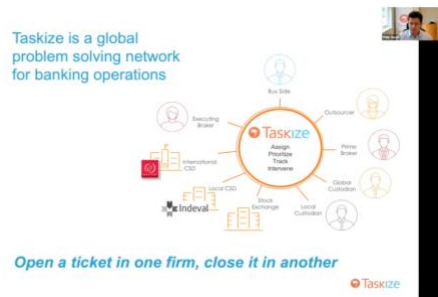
Taskize is a global problem solving network for banking operations

Buy Side

Outsourcer

Executing Broker

Taskize

Assign
Prioritize
Track
Intervene

Prime Broker

International CSD

Global Custodian

Local CSD

Indeval

Stock Exchange

Local Custodian

Open a ticket in one firm, close it in another

Taskize